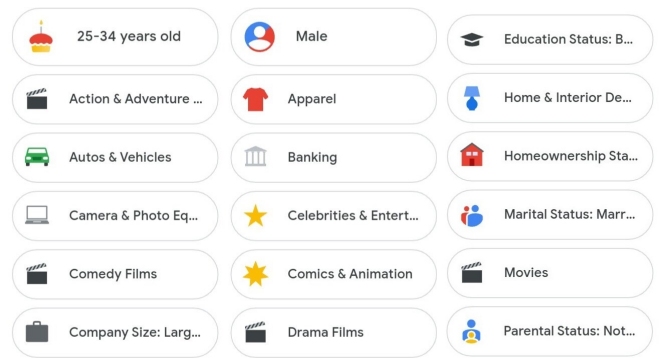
25-34 years old

Male

Education Status: B...

Action & Adventure ...

Apparel

Home & Interior De...

Autos & Vehicles

Banking

Homeownership Sta...

Camera & Photo Eq...

Celebrities & Entert...

Marital Status: Marr...

Comedy Films

Comics & Animation

Movies

Company Size: Larg...

Drama Films

Parental Status: Not...